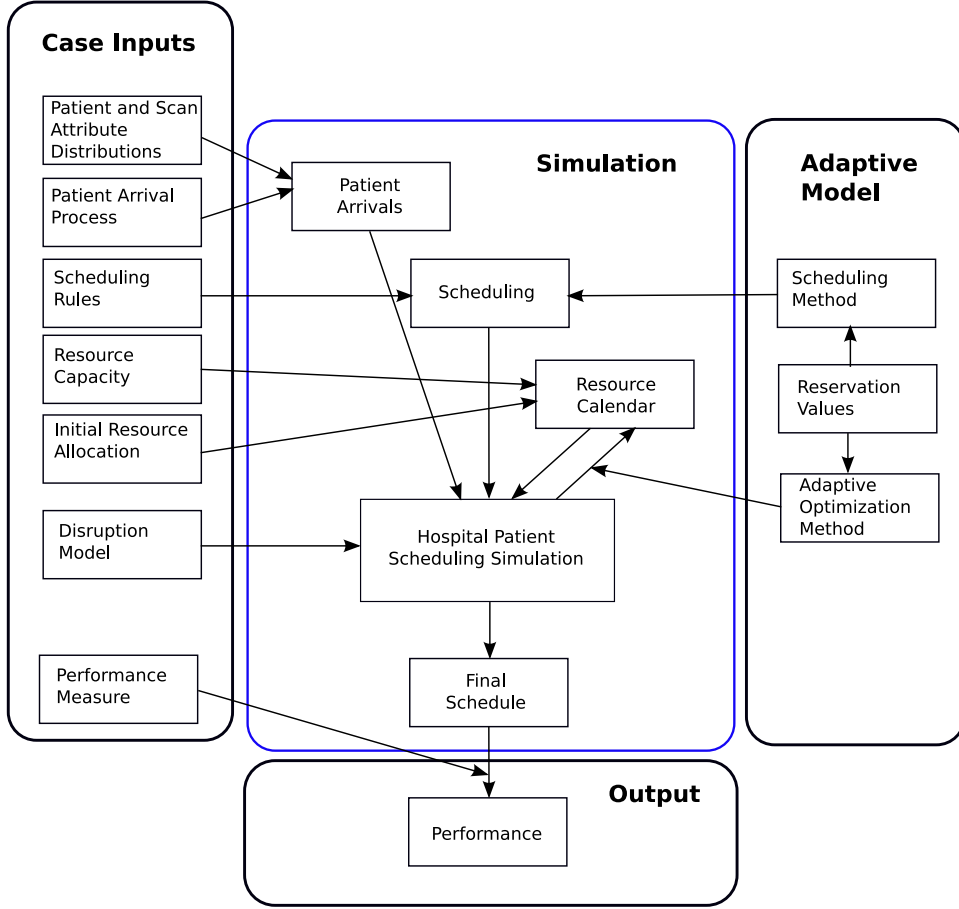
Case Inputs

Patient and Scan Attribute Distributions

Patient Arrival Process

Scheduling Rules

Resource Capacity

Initial Resource Allocation

Disruption Model

Performance Measure

Simulation

Patient Arrivals

Scheduling

Resource Calendar

Hospital Patient Scheduling Simulation

Final Schedule

Adaptive Model

Scheduling Method

Reservation Values

Adaptive Optimization Method

Output

Performance